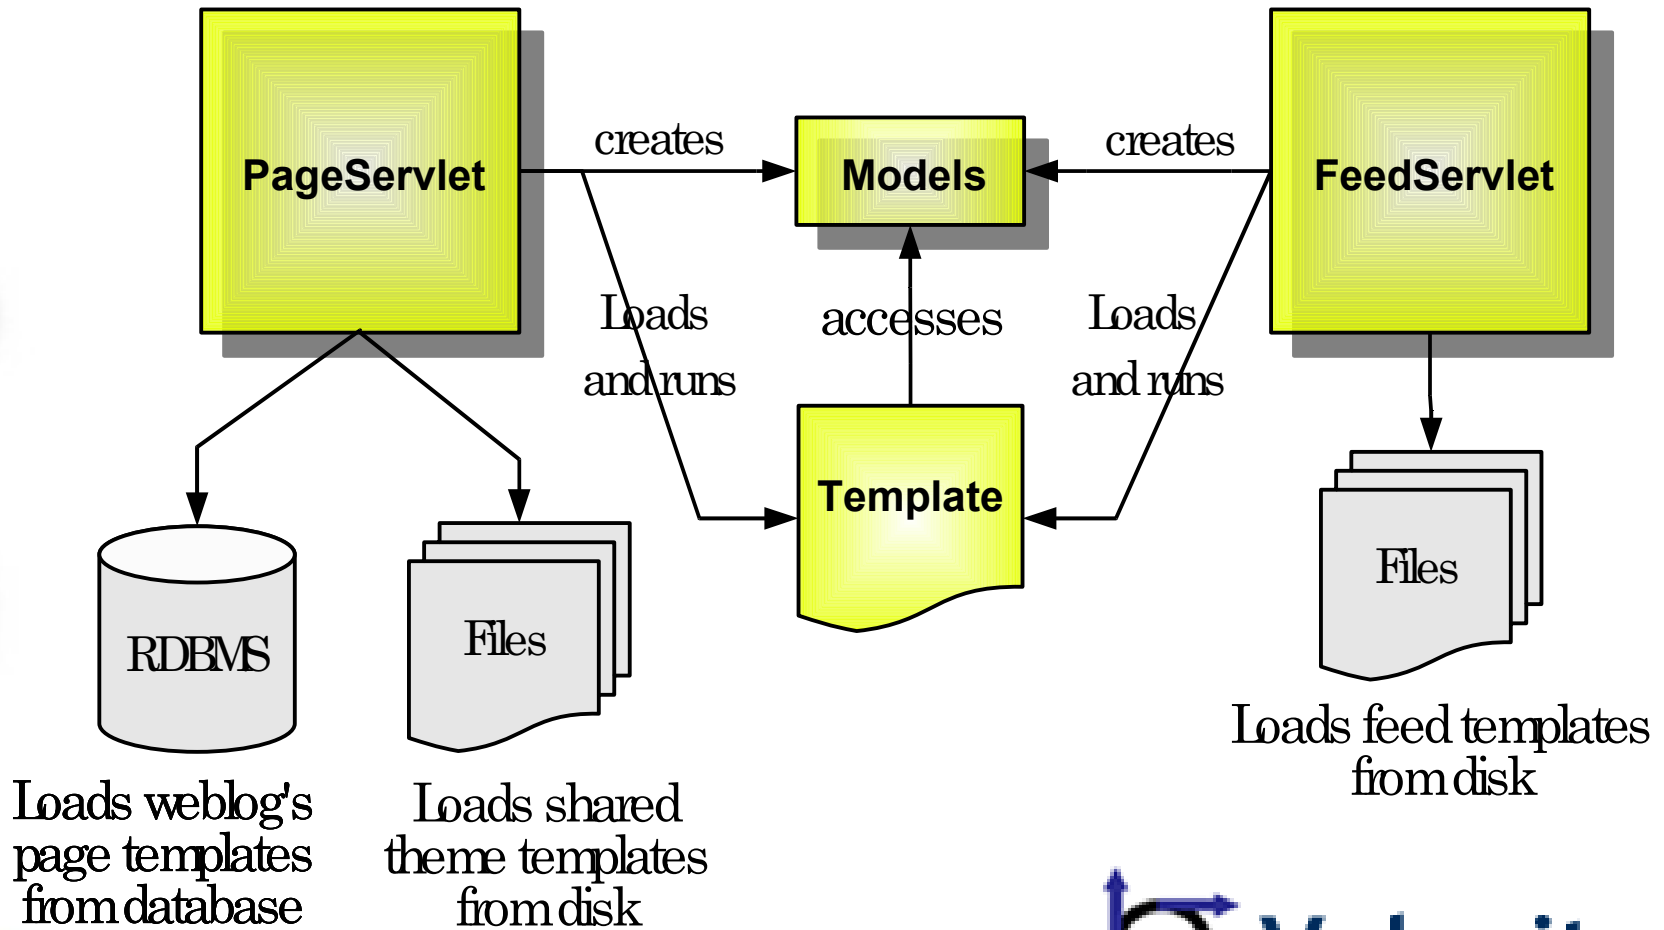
PageServlet

creates

Models

creates

FeedServlet

Loads and runs

accesses

Loads and runs

Template

RDBMS

Files

Files

Loads weblog's page templates from database

Loads shared theme templates from disk

Loads feed templates from disk

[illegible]